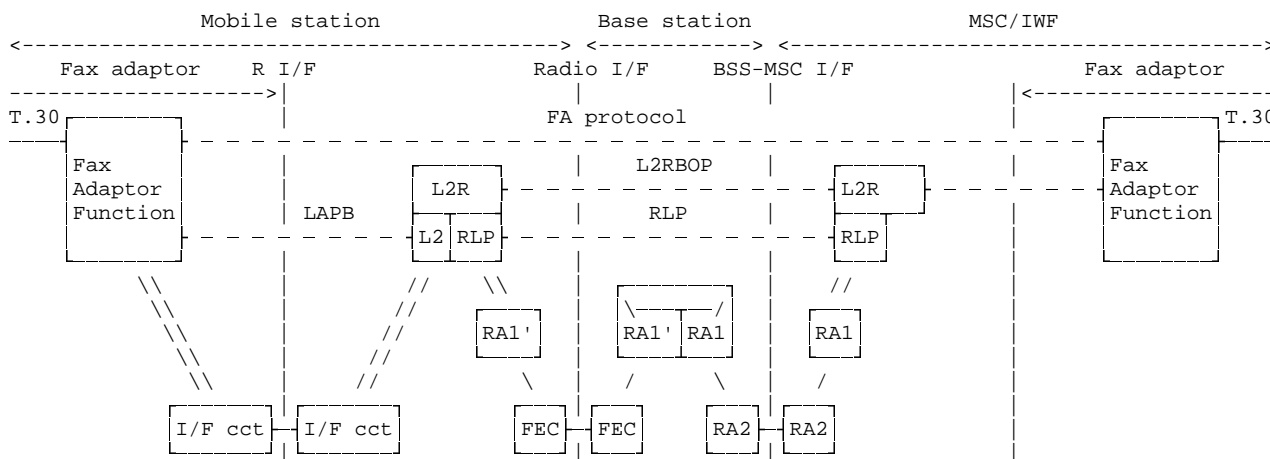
Mobile station
Base station
MSC/IWF

Fax adaptor
R I/F
Radio I/F
BSS-MSC I/F
Fax adaptor

T.30
FA protocol
T.30

Fax Adaptor Function
L2RBOP
Fax Adaptor Function

L2R
L2R

LAPB
RLP

L2
RLP
RLP

RA1'
RA1'
RA1
RA1

I/F cct
I/F cct
FEC
FEC
RA2
RA2